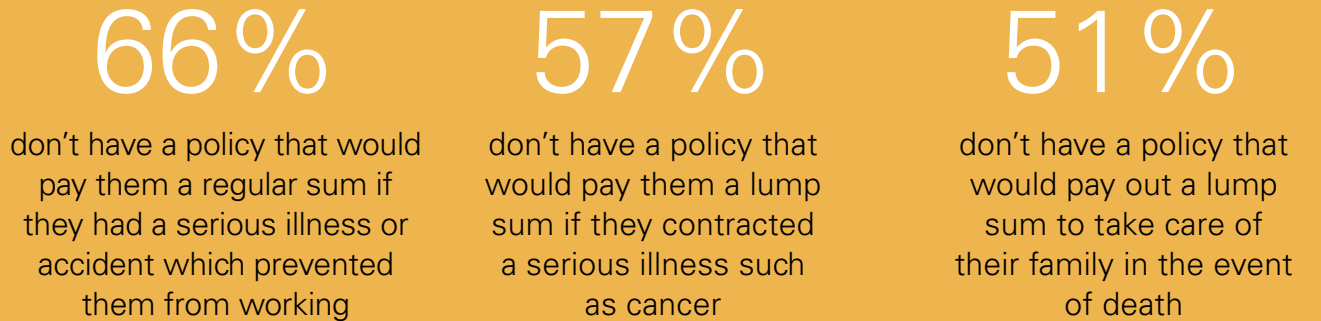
66%

don’t have a policy that would pay them a regular sum if they had a serious illness or accident which prevented them from working

57%

don’t have a policy that would pay them a lump sum if they contracted a serious illness such as cancer

51%

don’t have a policy that would pay out a lump sum to take care of their family in the event of death